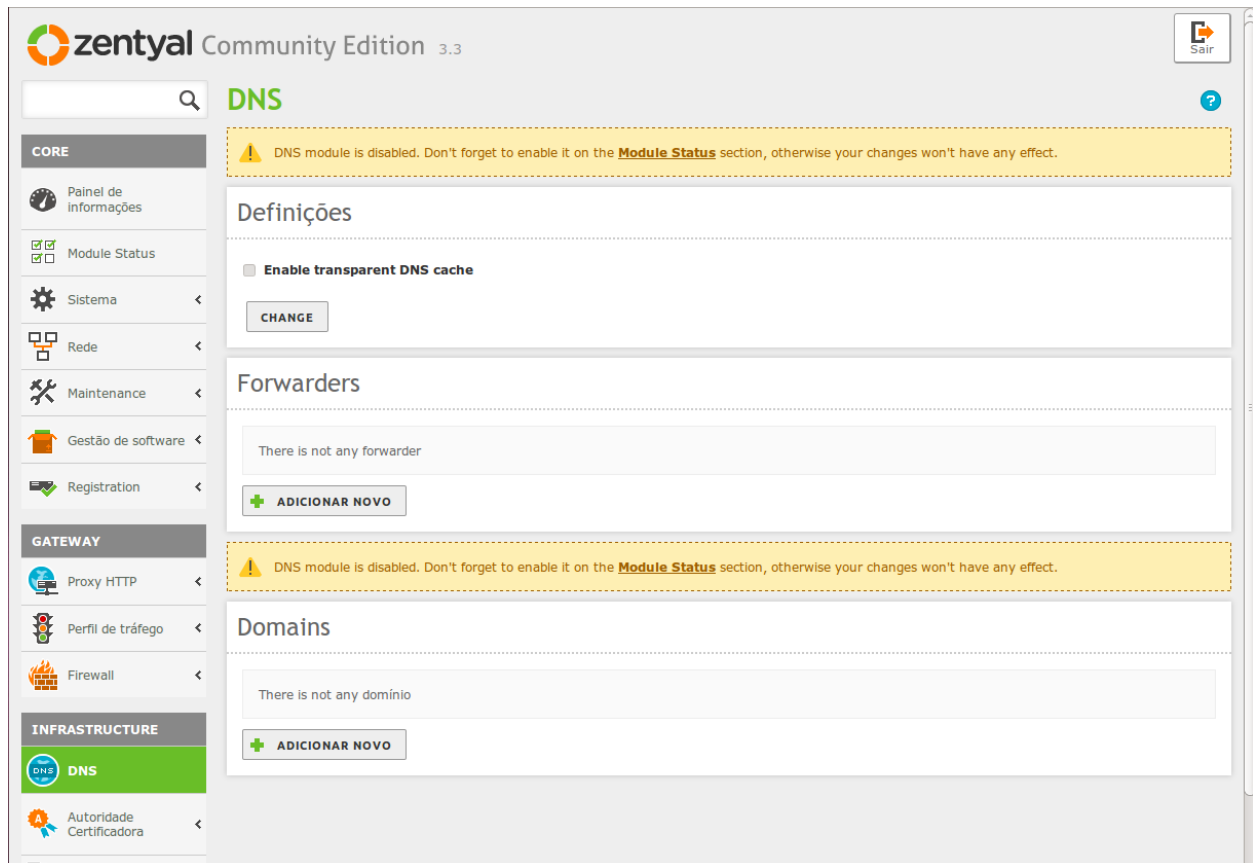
zentyal Community Edition 3.3

Sair

CORE

Painel de informações

Module Status

Sistema

Rede

Maintenance

Gestão de software

Registration

GATEWAY

Proxy HTTP

Perfil de tráfego

Firewall

INFRASTRUCTURE

DNS

Autoridade Certificadora

DNS

?

DNS module is disabled. Don't forget to enable it on the Module Status section, otherwise your changes won't have any effect.

Definições

Enable transparent DNS cache

CHANGE

Forwarders

There is not any forwarder

ADICIONAR NOVO

DNS module is disabled. Don't forget to enable it on the Module Status section, otherwise your changes won't have any effect.

Domains

There is not any domínio

ADICIONAR NOVO